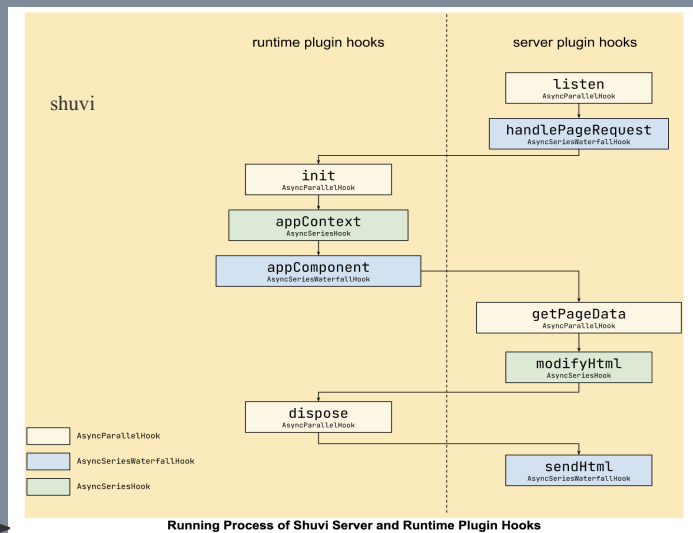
runtime plugin hooks

server plugin hooks

shuvi

listen
AsyncParallelHook

handlePageRequest
AsyncSeriesWaterfallHook

init
AsyncParallelHook

appContext
AsyncSeriesHook

appComponent
AsyncSeriesWaterfallHook

getPageData
AsyncParallelHook

modifyHtml
AsyncSeriesHook

dispose
AsyncParallelHook

sendHtml
AsyncSeriesWaterfallHook

AsyncParallelHook

AsyncSeriesWaterfallHook

AsyncSeriesHook

Running Process of Shuvi Server and Runtime Plugin Hooks